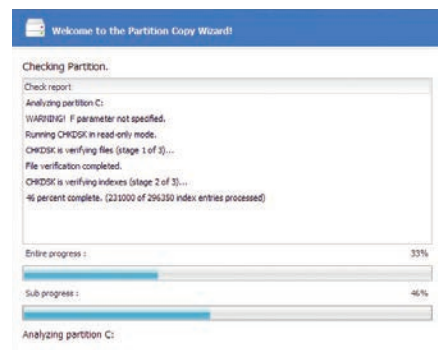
Welcome to the Partition Copy Wizard!

Checking Partition.

Check report

Analyzing partition C:

WARNING! F parameter not specified.

Running CHKDSK in read-only mode.

CHKDSK is verifying files (stage 1 of 3)...

File verification completed.

CHKDSK is verifying indexes (stage 2 of 3)...

46 percent complete. (231000 of 296350 index entries processed)

Entire progress : 33%

Sub progress : 46%

Analyzing partition C: